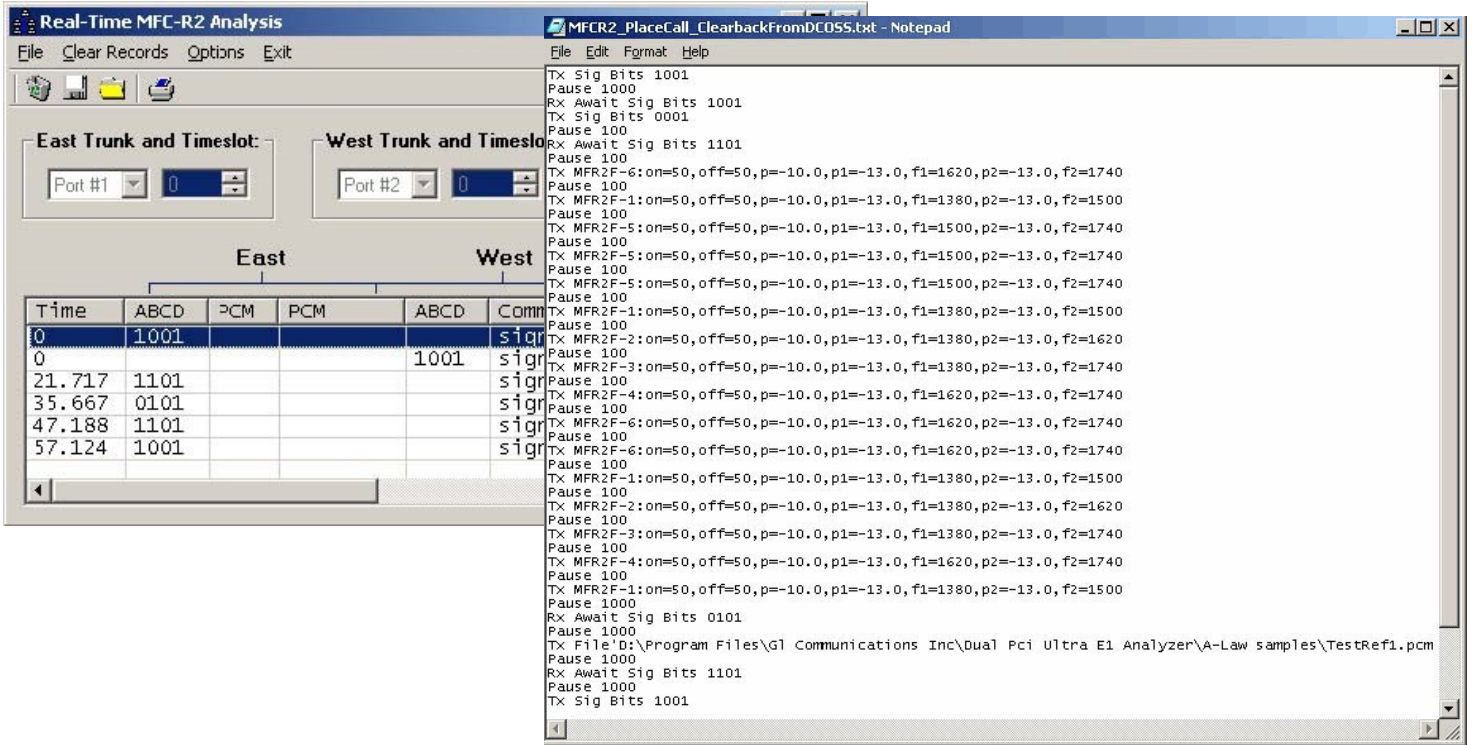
Real-Time MFC-R2 Analysis

File Clear Records Options Exit

East Trunk and Timeslot:

Port #1 0

West Trunk and Timeslo

Port #2 0

East

West

| Time | ABCD | PCM | PCM | ABCD | Comm |
|---|---|---|---|---|---|
| 0 | 1001 | | | | sigr |
| 0 | | | | 1001 | sigr |
| 21.717 | 1101 | | | | sigr |
| 35.667 | 0101 | | | | sigr |
| 47.188 | 1101 | | | | sigr |
| 57.124 | 1001 | | | | sigr |

MFCR2_PlaceCall_ClearbackFromDCOSS.txt - Notepad

File Edit Format Help

Tx Sig Bits 1001
Pause 1000
Rx Await Sig Bits 1001
Tx Sig Bits 0001
Pause 100
Rx Await Sig Bits 1101
Pause 100
Tx MFR2F-6:on=50,off=50,p=-10.0,p1=-13.0,f1=1620,p2=-13.0,f2=1740
Pause 100
Tx MFR2F-1:on=50,off=50,p=-10.0,p1=-13.0,f1=1380,p2=-13.0,f2=1500
Pause 100
Tx MFR2F-5:on=50,off=50,p=-10.0,p1=-13.0,f1=1500,p2=-13.0,f2=1740
Pause 100
Tx MFR2F-5:on=50,off=50,p=-10.0,p1=-13.0,f1=1500,p2=-13.0,f2=1740
Pause 100
Tx MFR2F-5:on=50,off=50,p=-10.0,p1=-13.0,f1=1500,p2=-13.0,f2=1740
Pause 100
Tx MFR2F-1:on=50,off=50,p=-10.0,p1=-13.0,f1=1380,p2=-13.0,f2=1500
Pause 100
Tx MFR2F-2:on=50,off=50,p=-10.0,p1=-13.0,f1=1380,p2=-13.0,f2=1620
Pause 100
Tx MFR2F-3:on=50,off=50,p=-10.0,p1=-13.0,f1=1380,p2=-13.0,f2=1740
Pause 100
Tx MFR2F-4:on=50,off=50,p=-10.0,p1=-13.0,f1=1620,p2=-13.0,f2=1740
Pause 100
Tx MFR2F-6:on=50,off=50,p=-10.0,p1=-13.0,f1=1620,p2=-13.0,f2=1740
Pause 100
Tx MFR2F-6:on=50,off=50,p=-10.0,p1=-13.0,f1=1620,p2=-13.0,f2=1740
Pause 100
Tx MFR2F-1:on=50,off=50,p=-10.0,p1=-13.0,f1=1380,p2=-13.0,f2=1500
Pause 100
Tx MFR2F-2:on=50,off=50,p=-10.0,p1=-13.0,f1=1380,p2=-13.0,f2=1620
Pause 100
Tx MFR2F-3:on=50,off=50,p=-10.0,p1=-13.0,f1=1380,p2=-13.0,f2=1740
Pause 100
Tx MFR2F-4:on=50,off=50,p=-10.0,p1=-13.0,f1=1620,p2=-13.0,f2=1740
Pause 100
Tx MFR2F-1:on=50,off=50,p=-10.0,p1=-13.0,f1=1380,p2=-13.0,f2=1500
Pause 1000
Rx Await Sig Bits 0101
Pause 1000
Tx File'D:\Program Files\Gl Communications Inc\Dual Pci Ultra E1 Analyzer\A-Law samples\TestRef1.pcm
Pause 1000
Rx Await Sig Bits 1101
Pause 1000
Tx Sig Bits 1001